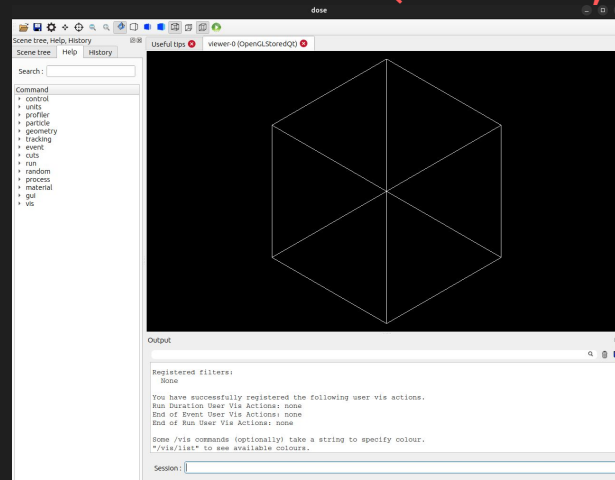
dose

Scene tree, Help, History

Scene tree | Help | History

Search :

Command
control
units
profiler
particle
geometry
tracking
event
cuts
run
random
process
material
gui
vis

Useful tips | viewer-0 (OpenGLStoredQt)

Output

Registered filters:
None

You have successfully registered the following user vis actions.
Run Duration User Vis Actions: none
End of Event User Vis Actions: none
End of Run User Vis Actions: none

Some /vis commands (optionally) take a string to specify colour.
"/vis/list" to see available colours.

Session :